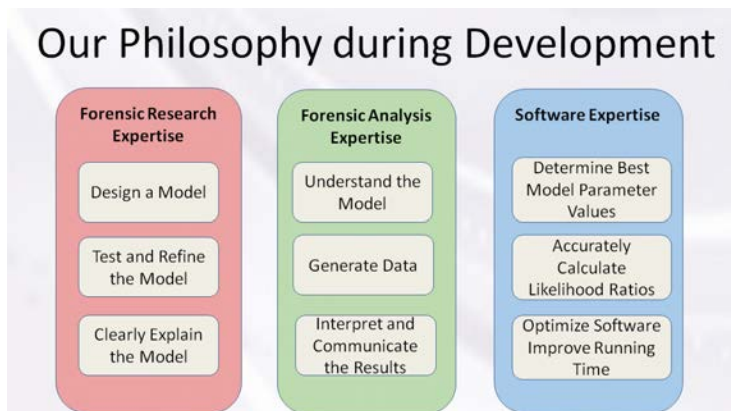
Our Philosophy during Development

Forensic Research Expertise

Design a Model

Test and Refine the Model

Clearly Explain the Model

Forensic Analysis Expertise

Understand the Model

Generate Data

Interpret and Communicate the Results

Software Expertise

Determine Best Model Parameter Values

Accurately Calculate Likelihood Ratios

Optimize Software Improve Running Time